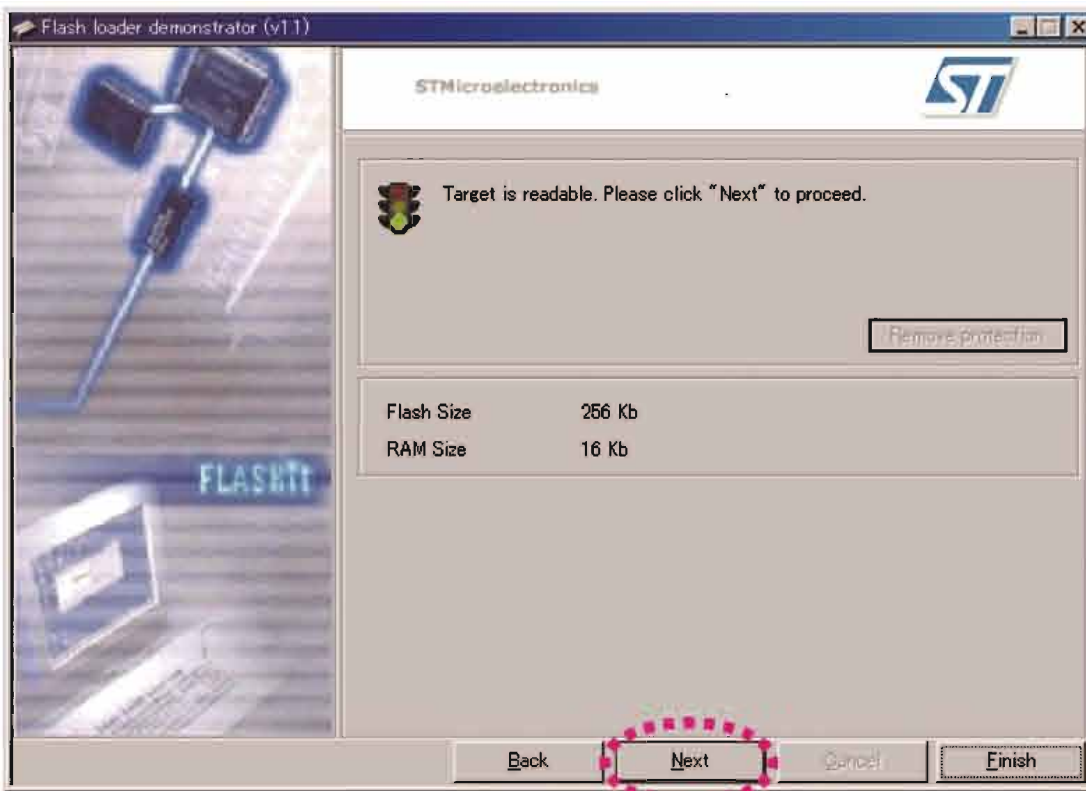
Flash loader demonstrator (v1.1)

STMicroelectronics

ST

FLASHIT

Target is readable. Please click "Next" to proceed.

Remove protection

| Flash Size | 256 Kb |
|---|---|
| RAM Size | 16 Kb |

Back
Next
Cancel
Finish